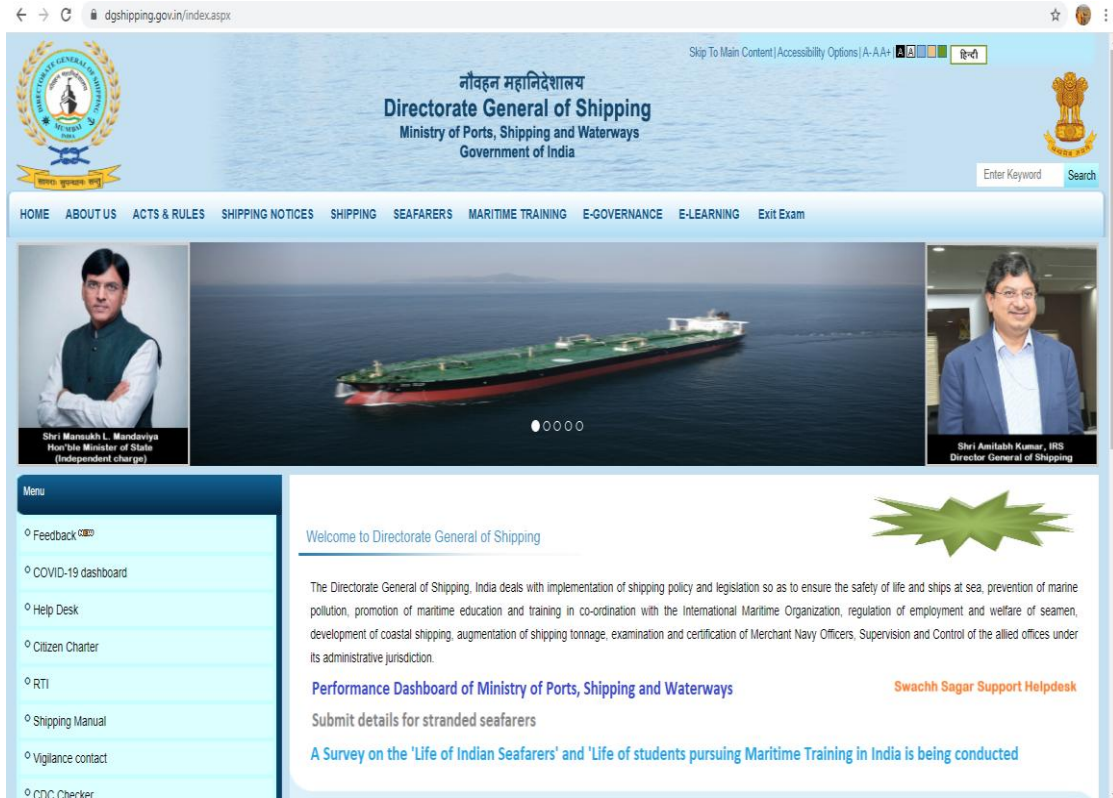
dgshipping.gov.in/index.aspx

Skip To Main Content | Accessibility Options | A- A A+ | A A

हिन्दी

नौवहन महानिदेशालय
Directorate General of Shipping
Ministry of Ports, Shipping and Waterways
Government of India

Enter Keyword
Search

HOME ABOUT US ACTS & RULES SHIPPING NOTICES SHIPPING SEAFARERS MARITIME TRAINING E-GOVERNANCE E-LEARNING Exit Exam

Shri Mansukh L. Mandaviya
Hon'ble Minister of State
(Independent charge)

Shri Amitabh Kumar, IRS
Director General of Shipping

Menu
Feedback NEW
COVID-19 dashboard
Help Desk
Citizen Charter
RTI
Shipping Manual
Vigilance contact
CDC Checker

Welcome to Directorate General of Shipping

The Directorate General of Shipping, India deals with implementation of shipping policy and legislation so as to ensure the safety of life and ships at sea, prevention of marine pollution, promotion of maritime education and training in co-ordination with the International Maritime Organization, regulation of employment and welfare of seamen, development of coastal shipping, augmentation of shipping tonnage, examination and certification of Merchant Navy Officers, Supervision and Control of the allied offices under its administrative jurisdiction.

Performance Dashboard of Ministry of Ports, Shipping and Waterways

Swachh Sagar Support Helpdesk

Submit details for stranded seafarers

A Survey on the 'Life of Indian Seafarers' and 'Life of students pursuing Maritime Training in India is being conducted